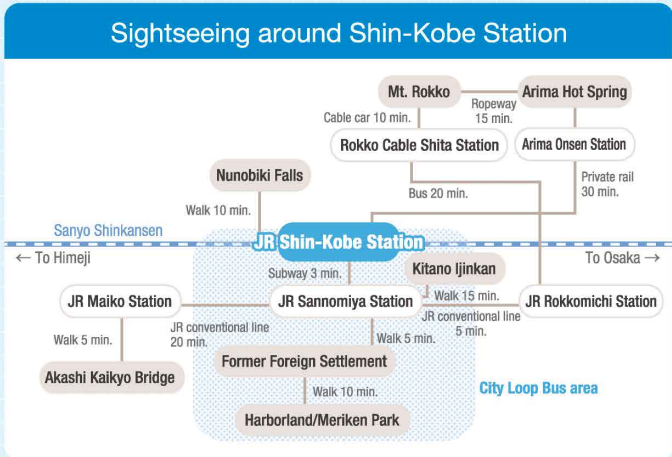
Sightseeing around Shin-Kobe Station

Mt. Rokko

Ropeway 15 min.

Arima Hot Spring

Cable car 10 min.

Rokko Cable Shita Station

Arima Onsen Station

Nunobiki Falls

Bus 20 min.

Private rail 30 min.

Walk 10 min.

Sanyo Shinkansen

JR Shin-Kobe Station

← To Himeji

To Osaka →

Subway 3 min.

Kitano Ijinkan

JR Maiko Station

JR Sannomiya Station

Walk 15 min.

JR Rokkomichi Station

JR conventional line 5 min.

Walk 5 min.

JR conventional line 20 min.

Walk 5 min.

Former Foreign Settlement

Akashi Kaikyo Bridge

Walk 10 min.

City Loop Bus area

Harborland/Meriken Park